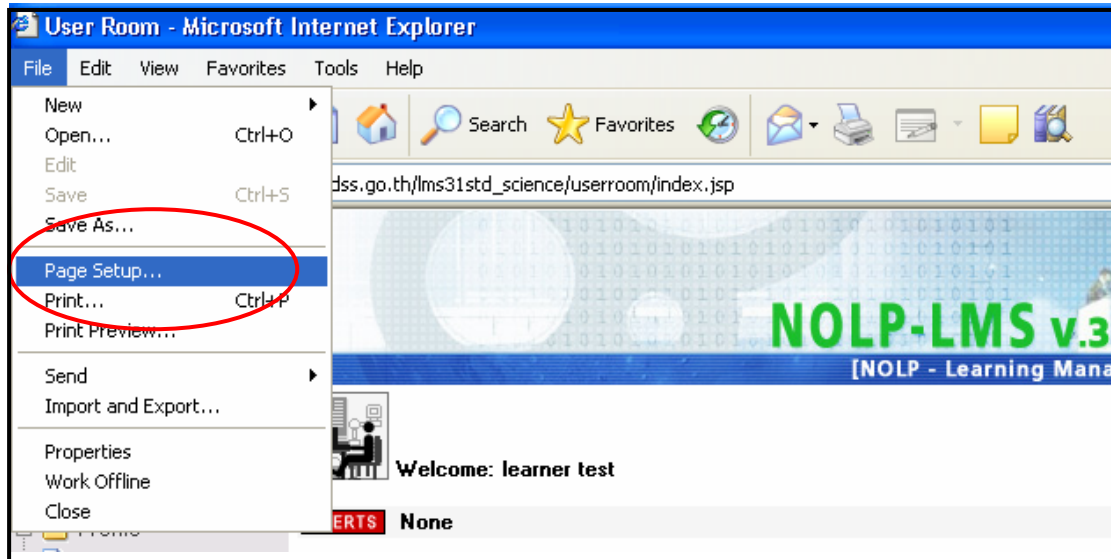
User Room - Microsoft Internet Explorer

File Edit View Favorites Tools Help

New
Open... Ctrl+O
Edit
Save Ctrl+S
Save As...
Page Setup...
Print... Ctrl+P
Print Preview...
Send
Import and Export...
Properties
Work Offline
Close

Search Favorites

dss.go.th/lms31std_science/userroom/index.jsp

NOLP-LMS v.3
[NOLP - Learning Mana

Welcome: learner test

ERTS None

Profile